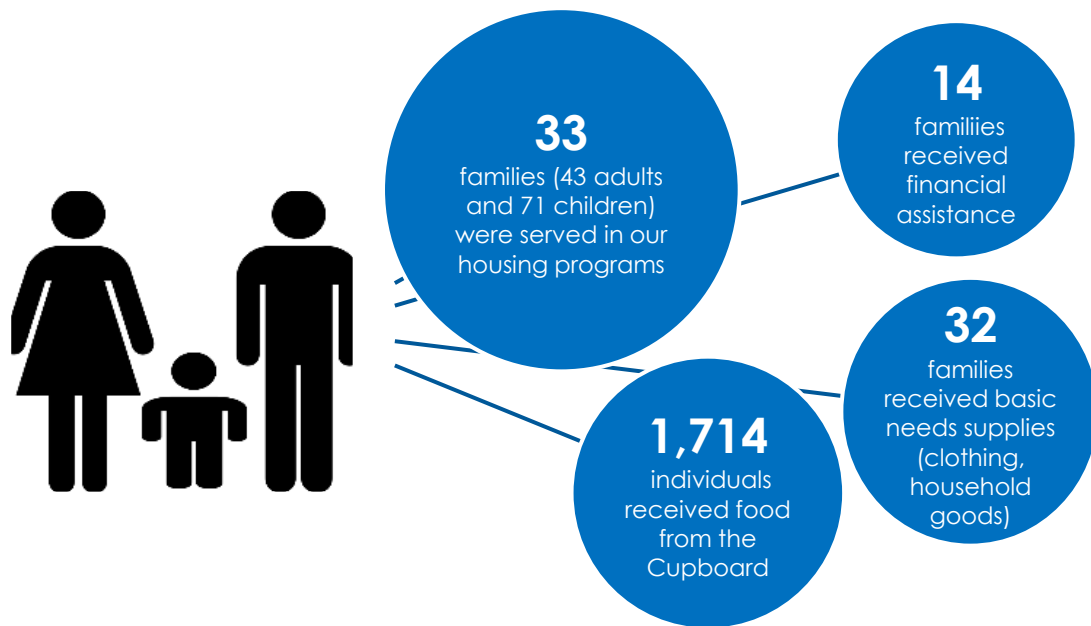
33
families (43 adults and 71 children) were served in our housing programs

14
familiies received financial assistance

32
families received basic needs supplies (clothing, household goods)

1,714
individuals received food from the Cupboard